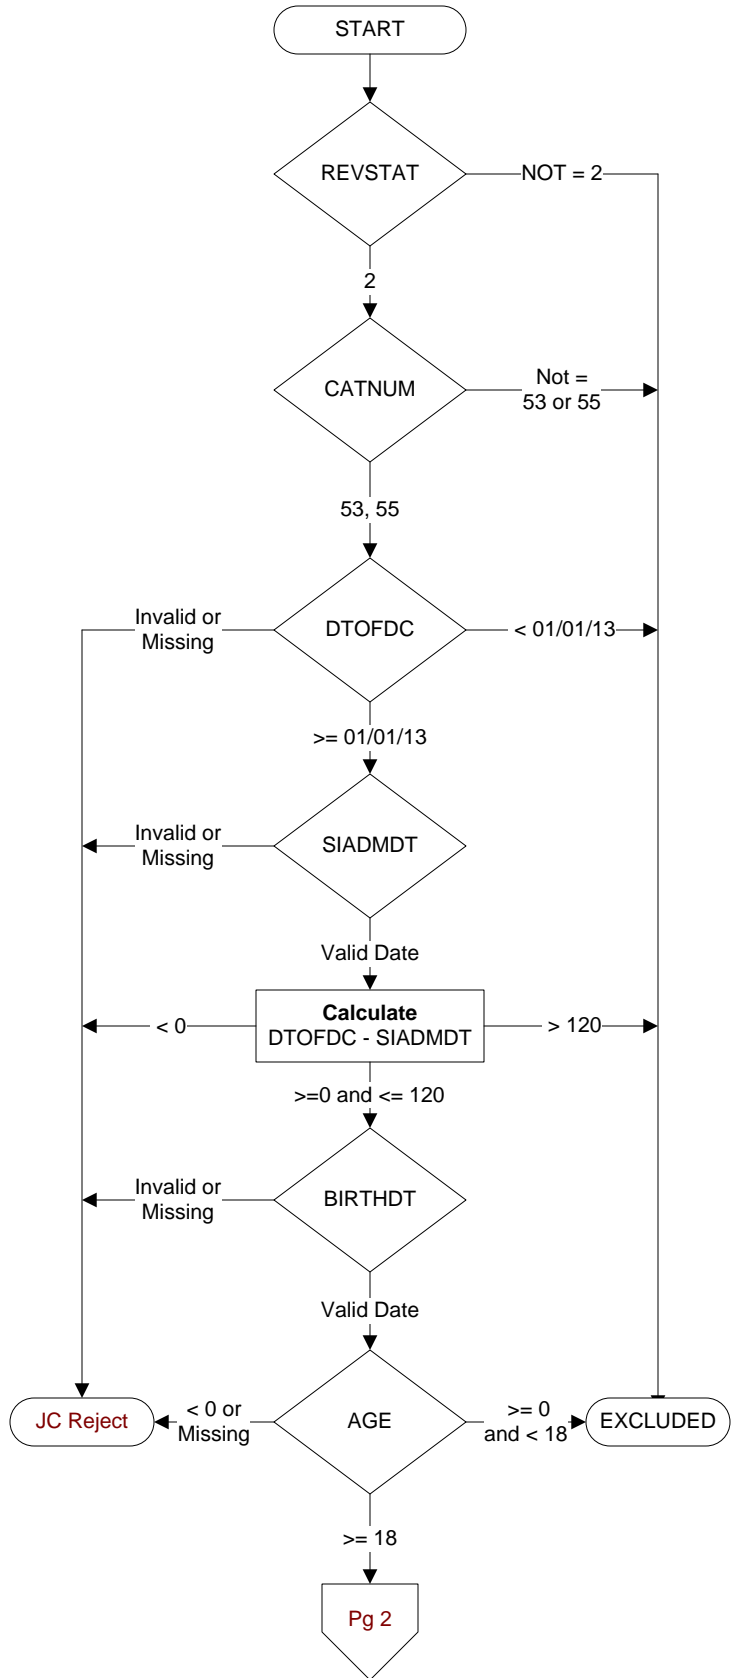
START

REVSTAT

NOT = 2

2

CATNUM

Not = 53 or 55

53, 55

Invalid or Missing

DTOFDC

< 01/01/13

>= 01/01/13

Invalid or Missing

SIADMDT

Valid Date

< 0

**Calculate**
DTOFDC - SIADMDT

> 120

>=0 and <= 120

Invalid or Missing

BIRTHDT

Valid Date

JC Reject

< 0 or Missing

AGE

>= 0 and < 18

EXCLUDED

>= 18

Pg 2